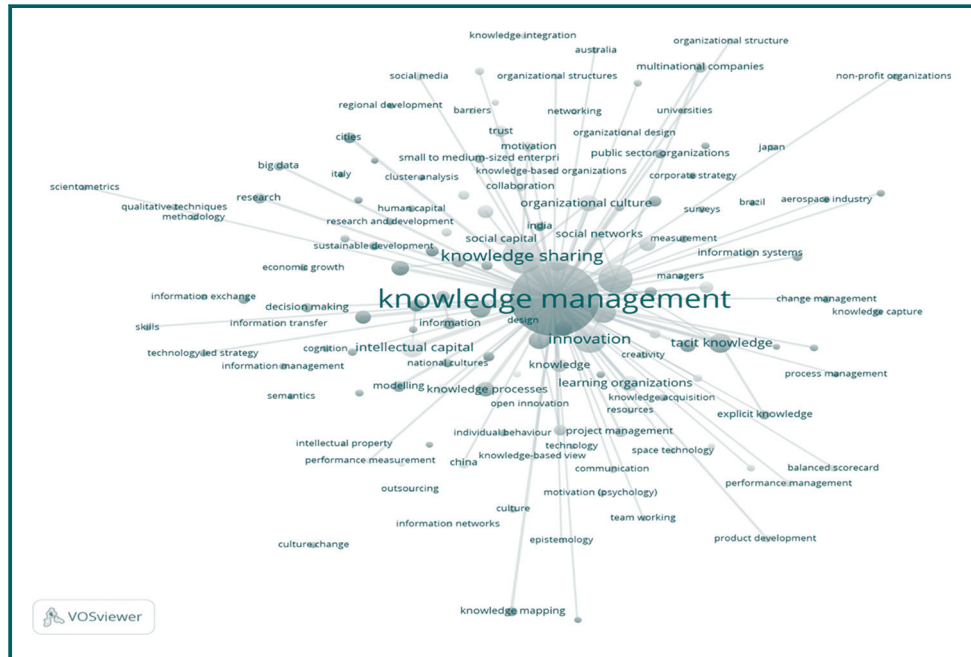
knowledge integration
australia
organizational structure
social media
organizational structures
multinational companies
non-profit organizations
regional development
barriers
networking
universities
trust
organizational design
cities
motivation
japan
public sector organizations
small to medium-sized enterpri
big data
italy
knowledge-based organizations
cluster analysis
corporate strategy
scientometrics
collaboration
research
human capital
brazil
aerospace industry
qualitative techniques
methodology
surveys
research and development
organizational culture
india
sustainable development
social capital
social networks
measurement
information systems
knowledge sharing
economic growth
managers
information exchange
knowledge management
change management
decision making
knowledge capture
skills
information transfer
information
design
technology led strategy
cognition
intellectual capital
innovation
tacit knowledge
information management
national cultures
creativity
knowledge
process management
modelling
learning organizations
semantics
knowledge processes
knowledge acquisition
open innovation
resources
explicit knowledge
intellectual property
individual behaviour
project management
technology
space technology
performance measurement
china
knowledge-based view
communication
balanced scorecard
performance management
outsourcing
motivation (psychology)
culture
team working
information networks
product development
culture change
epistemology
knowledge mapping
VOSviewer